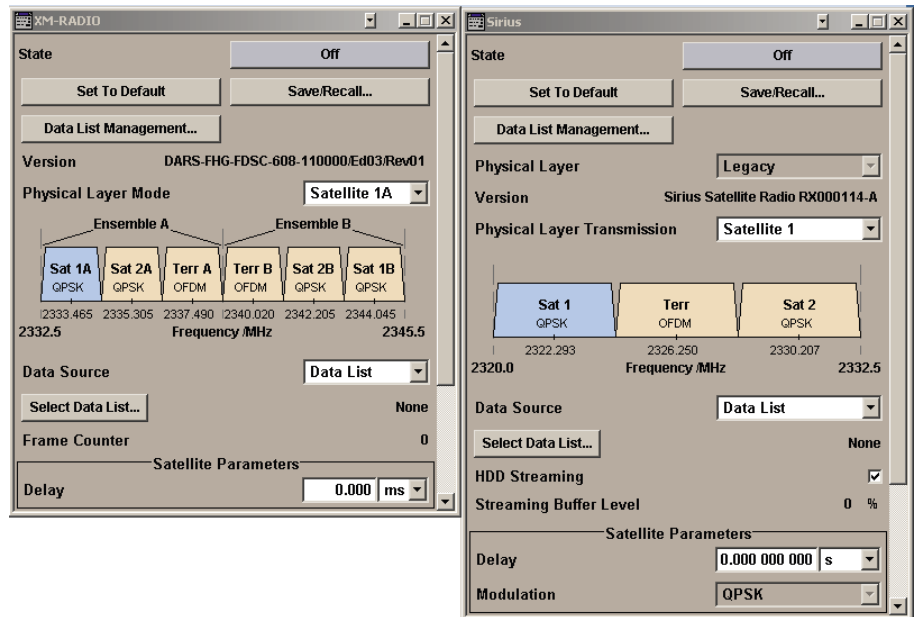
XM-RADIO

State
Off
Set To Default
Save/Recall...
Data List Management...
Version DARS-FHG-FDSC-608-110000/Ed03/Rev01
Physical Layer Mode
Satellite 1A
Ensemble A
Ensemble B
Sat 1A QPSK
Sat 2A QPSK
Terr A OFDM
Terr B OFDM
Sat 2B QPSK
Sat 1B QPSK
2333.465 2335.305 2337.490 2340.020 2342.205 2344.045
2332.5 Frequency /MHz 2345.5
Data Source
Data List
Select Data List...
None
Frame Counter 0
Satellite Parameters
Delay
0.000 ms

Sirius

State
Off
Set To Default
Save/Recall...
Data List Management...
Physical Layer
Legacy
Version Sirius Satellite Radio RX000114-A
Physical Layer Transmission
Satellite 1
Sat 1 QPSK
Terr OFDM
Sat 2 QPSK
2322.293 2326.250 2330.207
2320.0 Frequency /MHz 2332.5
Data Source
Data List
Select Data List...
None
HDD Streaming
Streaming Buffer Level 0 %
Satellite Parameters
Delay
0.000 000 000 s
Modulation
QPSK